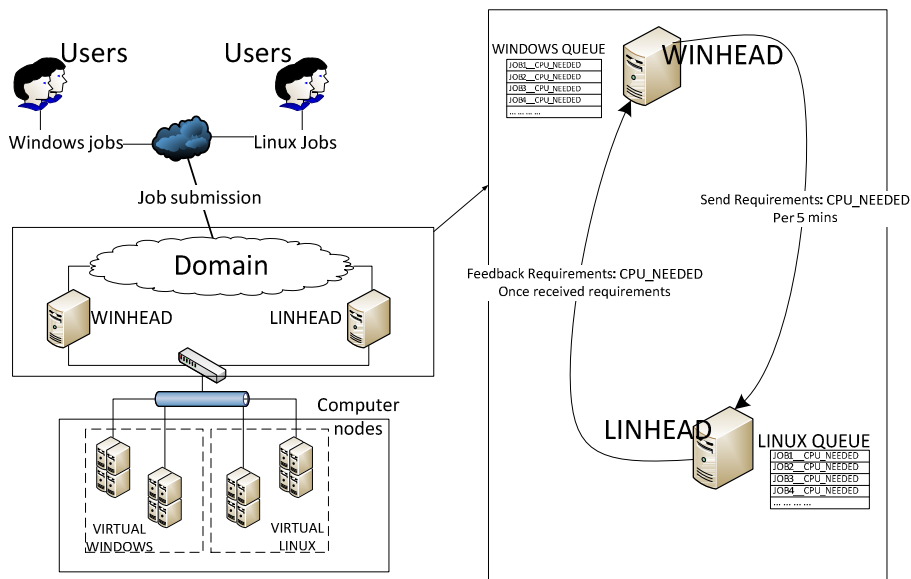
Users

Users

Windows jobs

Linux Jobs

Job submission

Domain

WINHEAD

LINHEAD

Computer nodes

VIRTUAL WINDOWS

VIRTUAL LINUX

WINDOWS QUEUE

| JOB1__CPU_NEEDED |
|---|
| JOB2__CPU_NEEDED |
| JOB3__CPU_NEEDED |
| JOB4__CPU_NEEDED |
| ... ... ... ... |

WINHEAD

Send Requirements: CPU_NEEDED Per 5 mins

Feedback Requirements: CPU_NEEDED Once received requirements

LINHEAD

LINUX QUEUE

| JOB1__CPU_NEEDED |
|---|
| JOB2__CPU_NEEDED |
| JOB3__CPU_NEEDED |
| JOB4__CPU_NEEDED |
| ... ... ... ... |